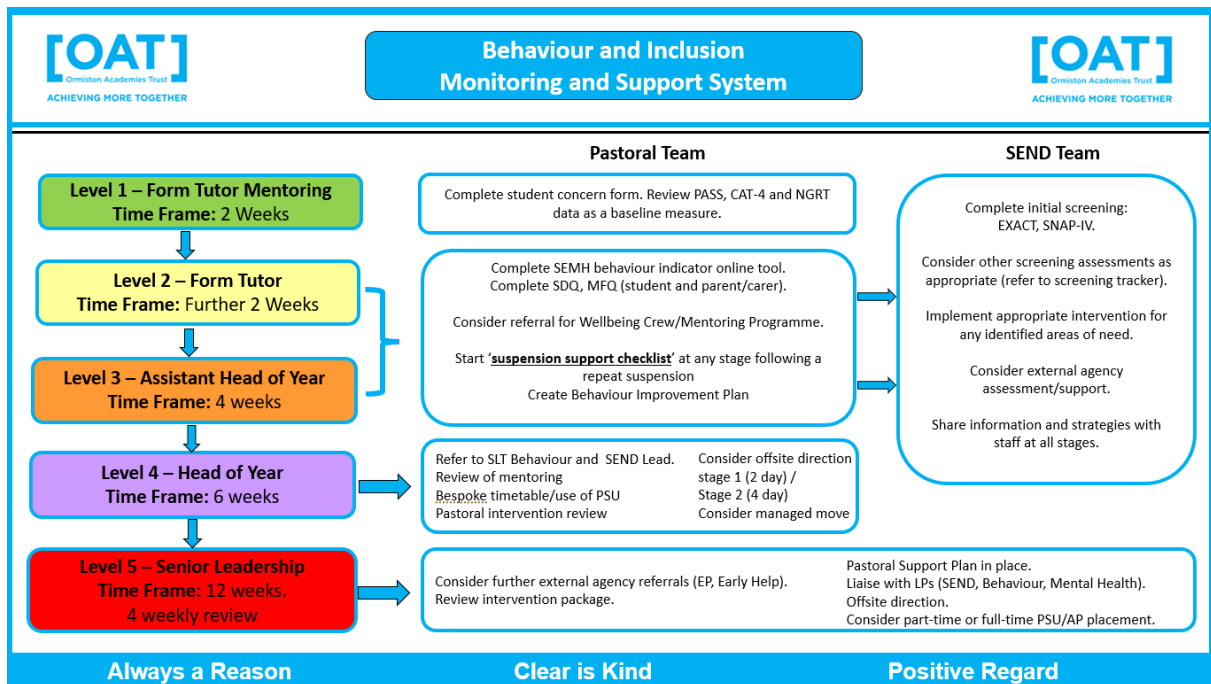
[OAT]
Ormiston Academies Trust
ACHIEVING MORE TOGETHER

Behaviour and Inclusion
Monitoring and Support System

[OAT]
Ormiston Academies Trust
ACHIEVING MORE TOGETHER

Pastoral Team

SEND Team

Level 1 – Form Tutor Mentoring
Time Frame: 2 Weeks

Complete student concern form. Review PASS, CAT-4 and NGRT data as a baseline measure.

Level 2 – Form Tutor
Time Frame: Further 2 Weeks

Level 3 – Assistant Head of Year
Time Frame: 4 weeks

Complete SEMH behaviour indicator online tool.
Complete SDQ, MFQ (student and parent/carer).

Consider referral for Wellbeing Crew/Mentoring Programme.

Start '**suspension support checklist**' at any stage following a repeat suspension
Create Behaviour Improvement Plan

Complete initial screening:
EXACT, SNAP-IV.

Consider other screening assessments as appropriate (refer to screening tracker).

Implement appropriate intervention for any identified areas of need.

Consider external agency assessment/support.

Share information and strategies with staff at all stages.

Level 4 – Head of Year
Time Frame: 6 weeks

Refer to SLT Behaviour and SEND Lead.
Review of mentoring
Bespoke timetable/use of PSU
Pastoral intervention review

Consider offsite direction stage 1 (2 day) /
Stage 2 (4 day)
Consider managed move

Level 5 – Senior Leadership
Time Frame: 12 weeks.
4 weekly review

Consider further external agency referrals (EP, Early Help).
Review intervention package.

Pastoral Support Plan in place.
Liaise with LPs (SEND, Behaviour, Mental Health).
Offsite direction.
Consider part-time or full-time PSU/AP placement.

Always a Reason
Clear is Kind
Positive Regard